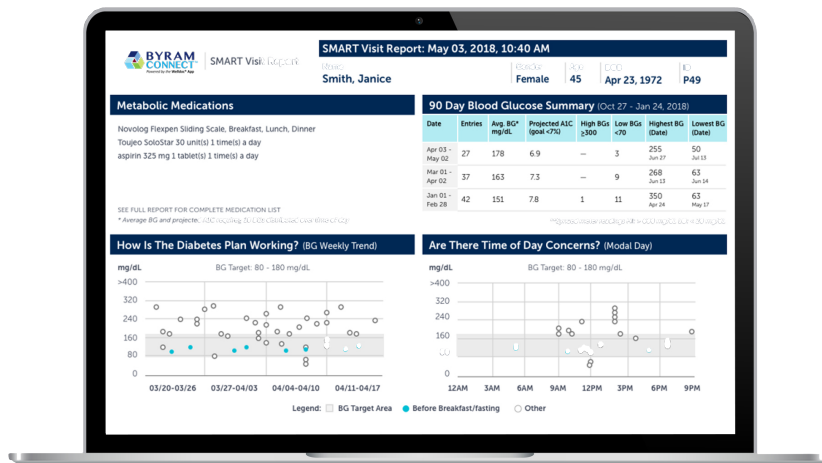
BYRAM CONNECT Powered by the WellDoc® App

SMART Visit Report

SMART Visit Report: May 03, 2018, 10:40 AM

Name
Smith, Janice

Gender
Female

Age
45

DOB
Apr 23, 1972

ID
P49

Metabolic Medications

Novolog Flexpen Sliding Scale, Breakfast, Lunch, Dinner
Toujeo SoloStar 30 unit(s) 1 time(s) a day
aspirin 325 mg 1 tablet(s) 1 time(s) a day

SEE FULL REPORT FOR COMPLETE MEDICATION LIST
* Average BG and projecte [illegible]

90 Day Blood Glucose Summary (Oct 27 - Jan 24, 2018)

| Date | Entries | Avg. BG* mg/dL | Projected A1C (goal <7%) | High BGs ≥300 | Low BGs <70 | Highest BG (Date) | Lowest BG (Date) |
|---|---|---|---|---|---|---|---|
| Apr 03 - May 02 | 29 | 178 | 6.9 | — | 3 | 255 Jun 27 | 50 Jul 13 |
| Apr 01 - Apr 02 | 37 | 163 | 7.3 | — | 9 | 268 Jun 13 | 63 Jun 14 |
| Jan 01 - Feb 28 | 42 | 151 | 7.8 | 1 | 11 | 350 Apr 28 | 63 May 17 |

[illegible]

How Is The Diabetes Plan Working? (BG Weekly Trend)

mg/dL
BG Target: 80 - 180 mg/dL
>400
320
240
160
80
0
03/20-03/26
03/27-04/03
04/04-04/10
04/11-04/17

Are There Time of Day Concerns? (Modal Day)

mg/dL
BG Target: 80 - 180 mg/dL
>400
320
240
160
80
0
12AM
3AM
6AM
9AM
12PM
3PM
6PM
9PM

Legend: BG Target Area Before Breakfast/fasting Other